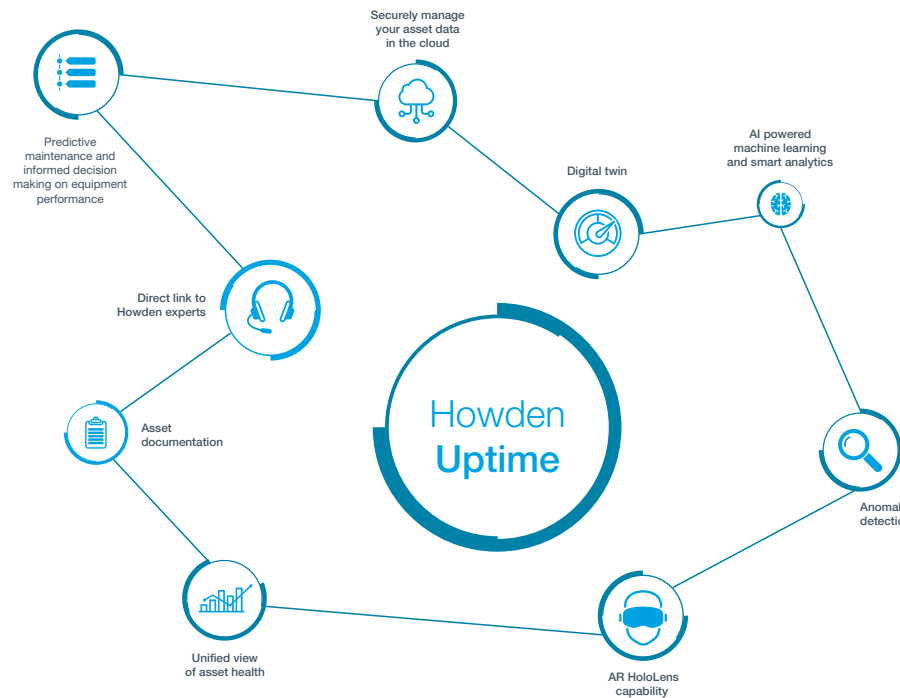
Securely manage your asset data in the cloud

Predictive maintenance and informed decision making on equipment performance

AI powered machine learning and smart analytics

Digital twin

Direct link to Howden experts

Howden
Uptime

Asset documentation

Anomal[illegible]
detectio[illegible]

Unified view of asset health

AR HoloLens capability